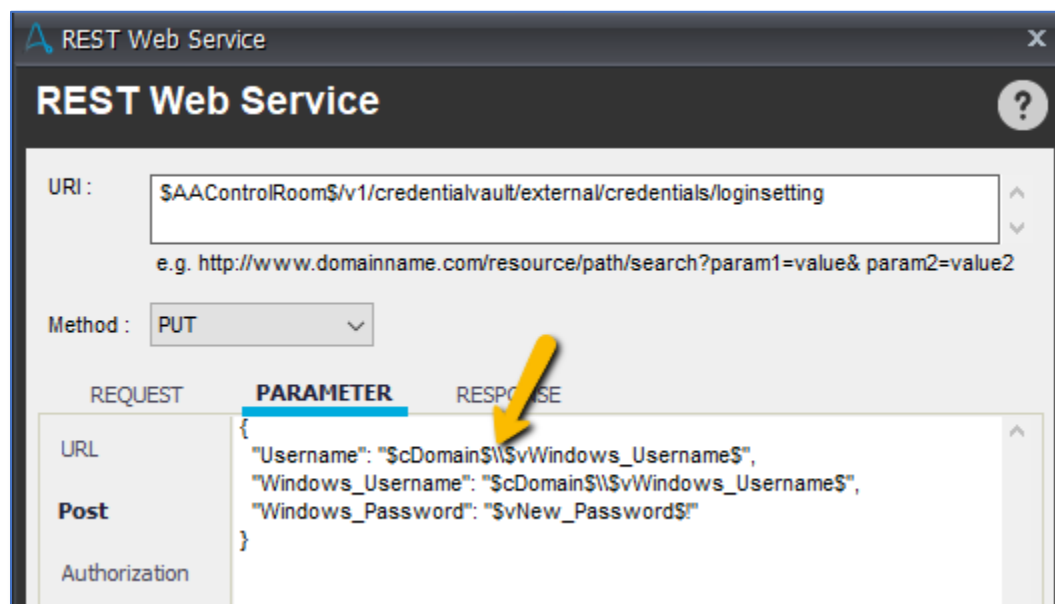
REST Web Service

REST Web Service

?

URI :

$AAControlRoom$/v1/credentialvault/external/credentials/loginsetting

e.g. http://www.domainname.com/resource/path/search?param1=value& param2=value2

Method :

PUT

REQUEST

PARAMETER

RESP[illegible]SE

URL

Post

Authorization

{
"Username": "$cDomain$\\$vWindows_Username$",
"Windows_Username": "$cDomain$\\$vWindows_Username$",
"Windows_Password": "$vNew_Password$!"
}